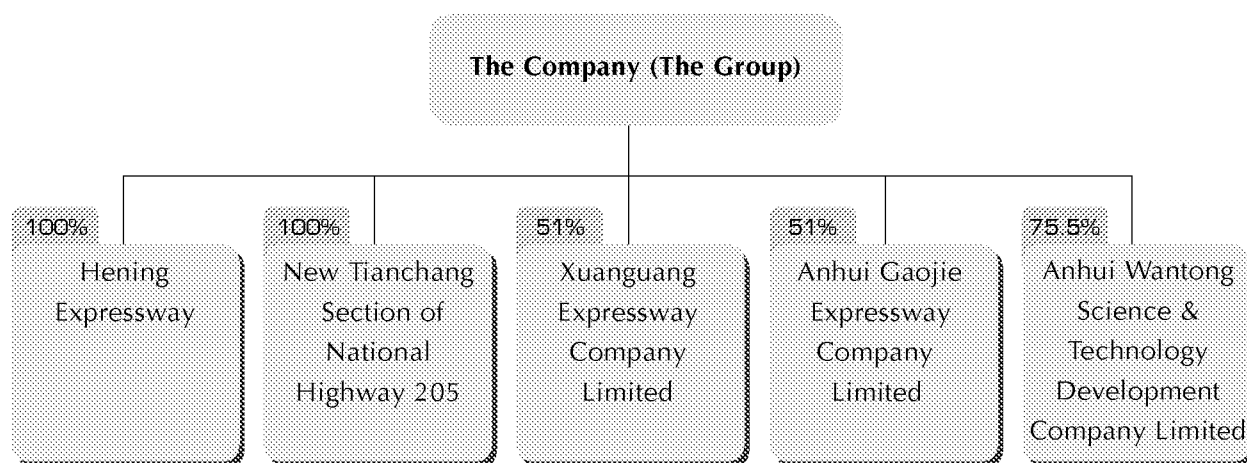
The Company (The Group)

100%
Hening Expressway

100%
New Tianchang Section of National Highway 205

51%
Xuanguang Expressway Company Limited

51%
Anhui Gaojie Expressway Company Limited

75.5%
Anhui Wantong Science & Technology Development Company Limited